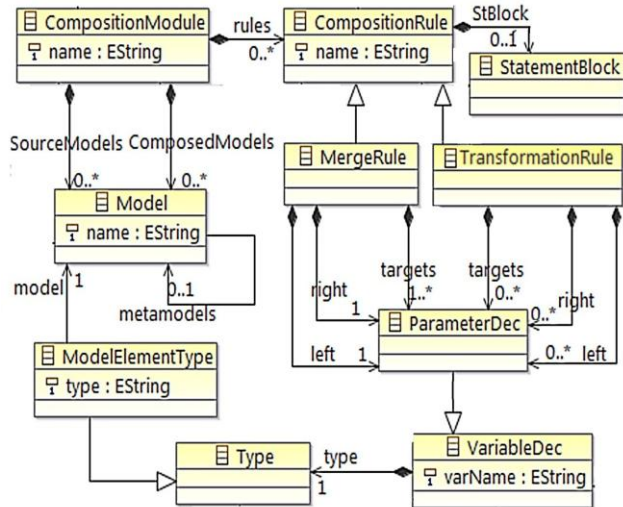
CompositionModule
name : EString
rules
0..*
CompositionRule
name : EString
StBlock
0..1
StatementBlock
SourceModels
ComposedModels
0..*
0..*
MergeRule
TransformationRule
Model
name : EString
model
1
0..1
metamodels
targets
1..*
targets
0..*
right
1
right
0..*
ParameterDec
left
1
0..*
left
ModelElementType
type : EString
Type
type
1
VariableDec
varName : EString